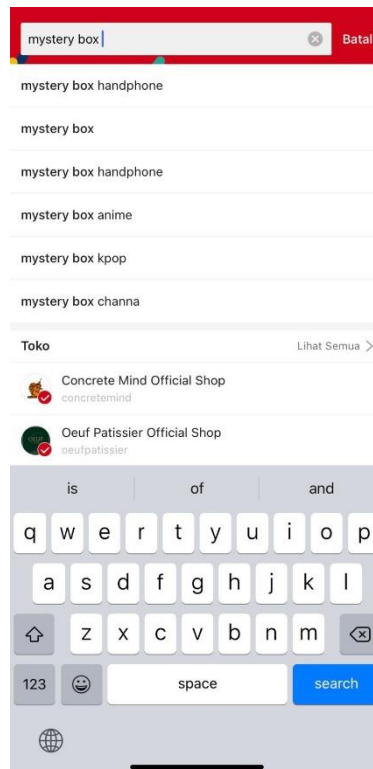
mystery box

Batal

mystery box handphone

mystery box

mystery box handphone

mystery box anime

mystery box kpop

mystery box channa

Toko

Lihat Semua >

Concrete Mind Official Shop
concretemind

Oeuf Patissier Official Shop
oeufpatissier

is

of

and

q w e r t y u i o p

a s d f g h j k l

z x c v b n m

123

space

search